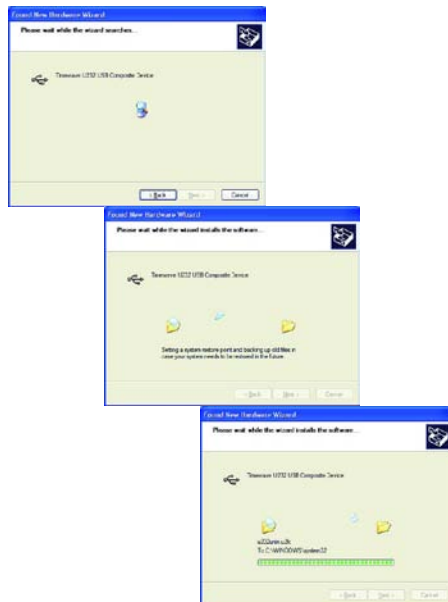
Found New Hardware Wizard

Please wait while the wizard searches...

Timewave U232 USB Composite Device

< Back Next > Cancel

Found New Hardware Wizard

Please wait while the wizard installs the software...

Timewave U232 USB Composite Device

Setting a system restore point and backing up old files in case your system needs to be restored in the future.

< Back Next > Cancel

Found New Hardware Wizard

Please wait while the wizard installs the software...

Timewave U232 USB Composite Device

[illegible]
To C:\WINDOWS\system32

< Back Next > Cancel